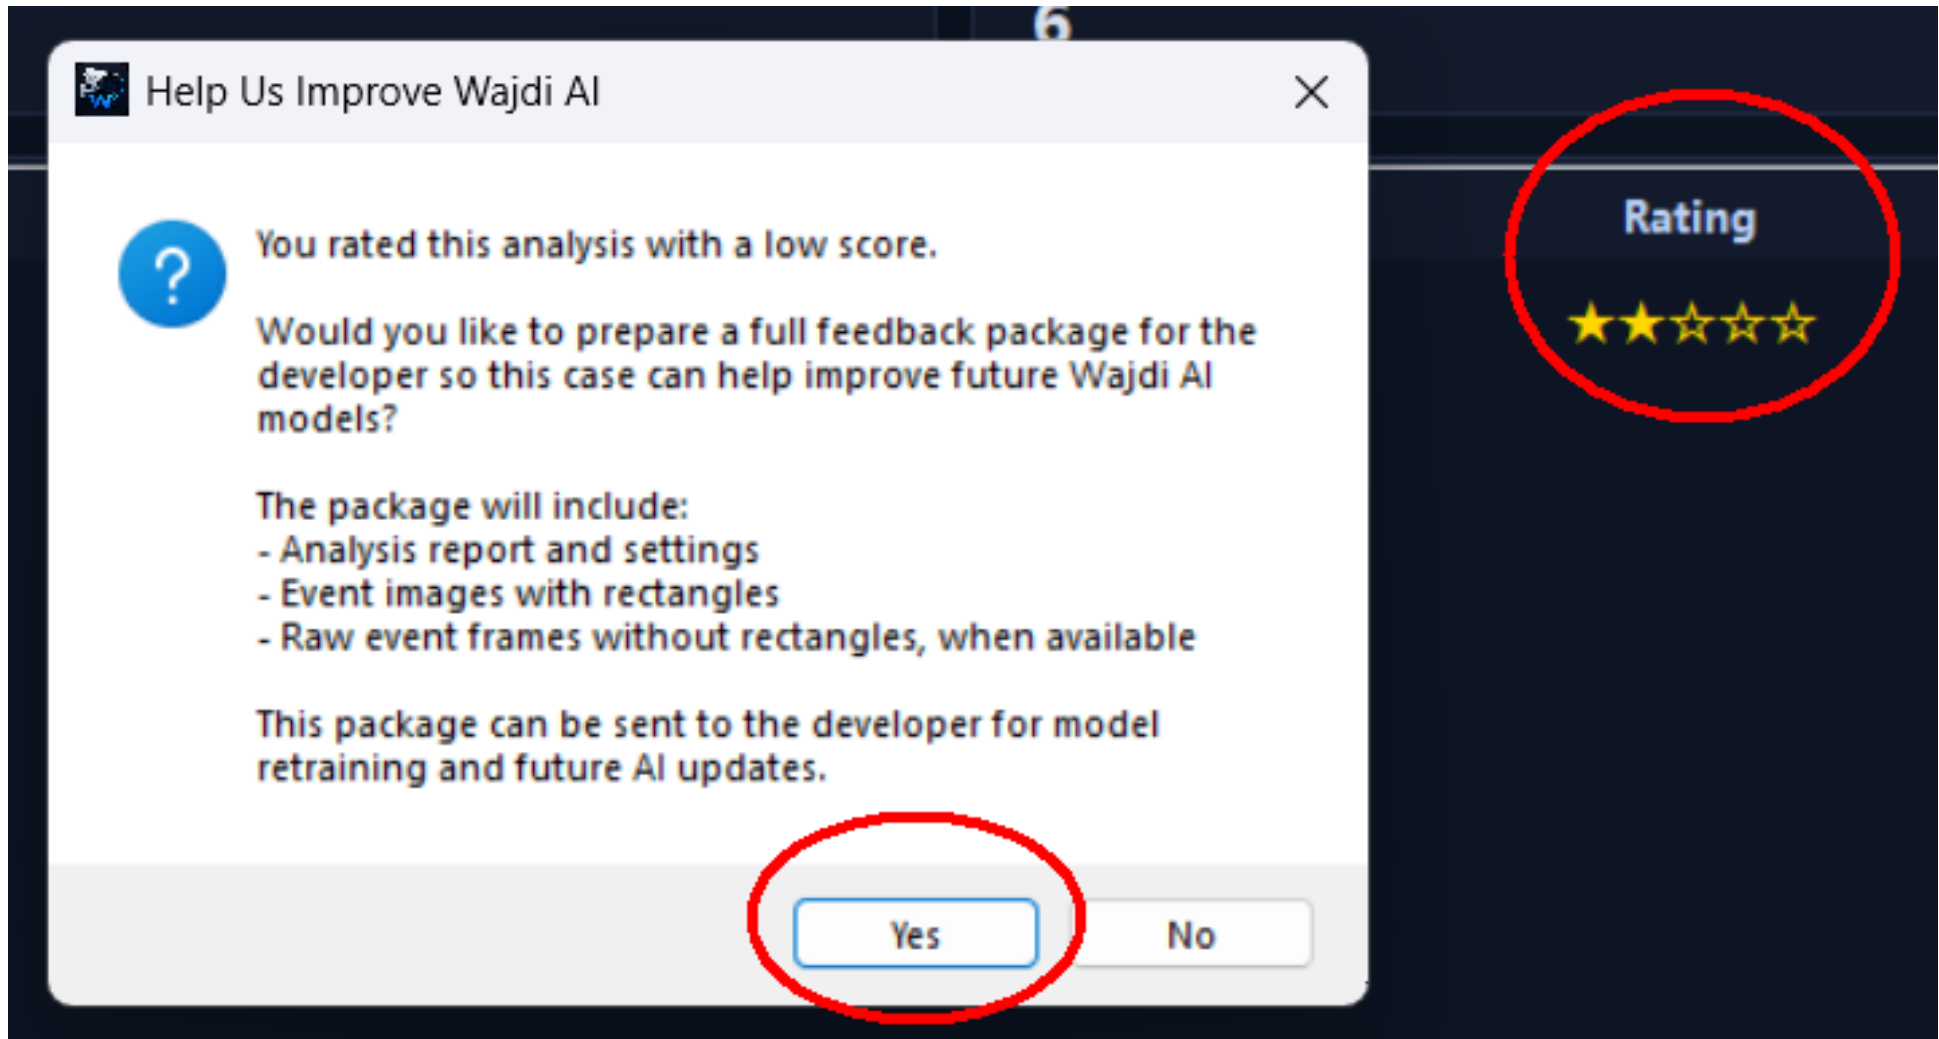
6

Help Us Improve Wajdi AI

×

?

You rated this analysis with a low score.

Would you like to prepare a full feedback package for the developer so this case can help improve future Wajdi AI models?

The package will include:
- Analysis report and settings
- Event images with rectangles
- Raw event frames without rectangles, when available

This package can be sent to the developer for model retraining and future AI updates.

Yes

No

Rating

★★☆☆☆